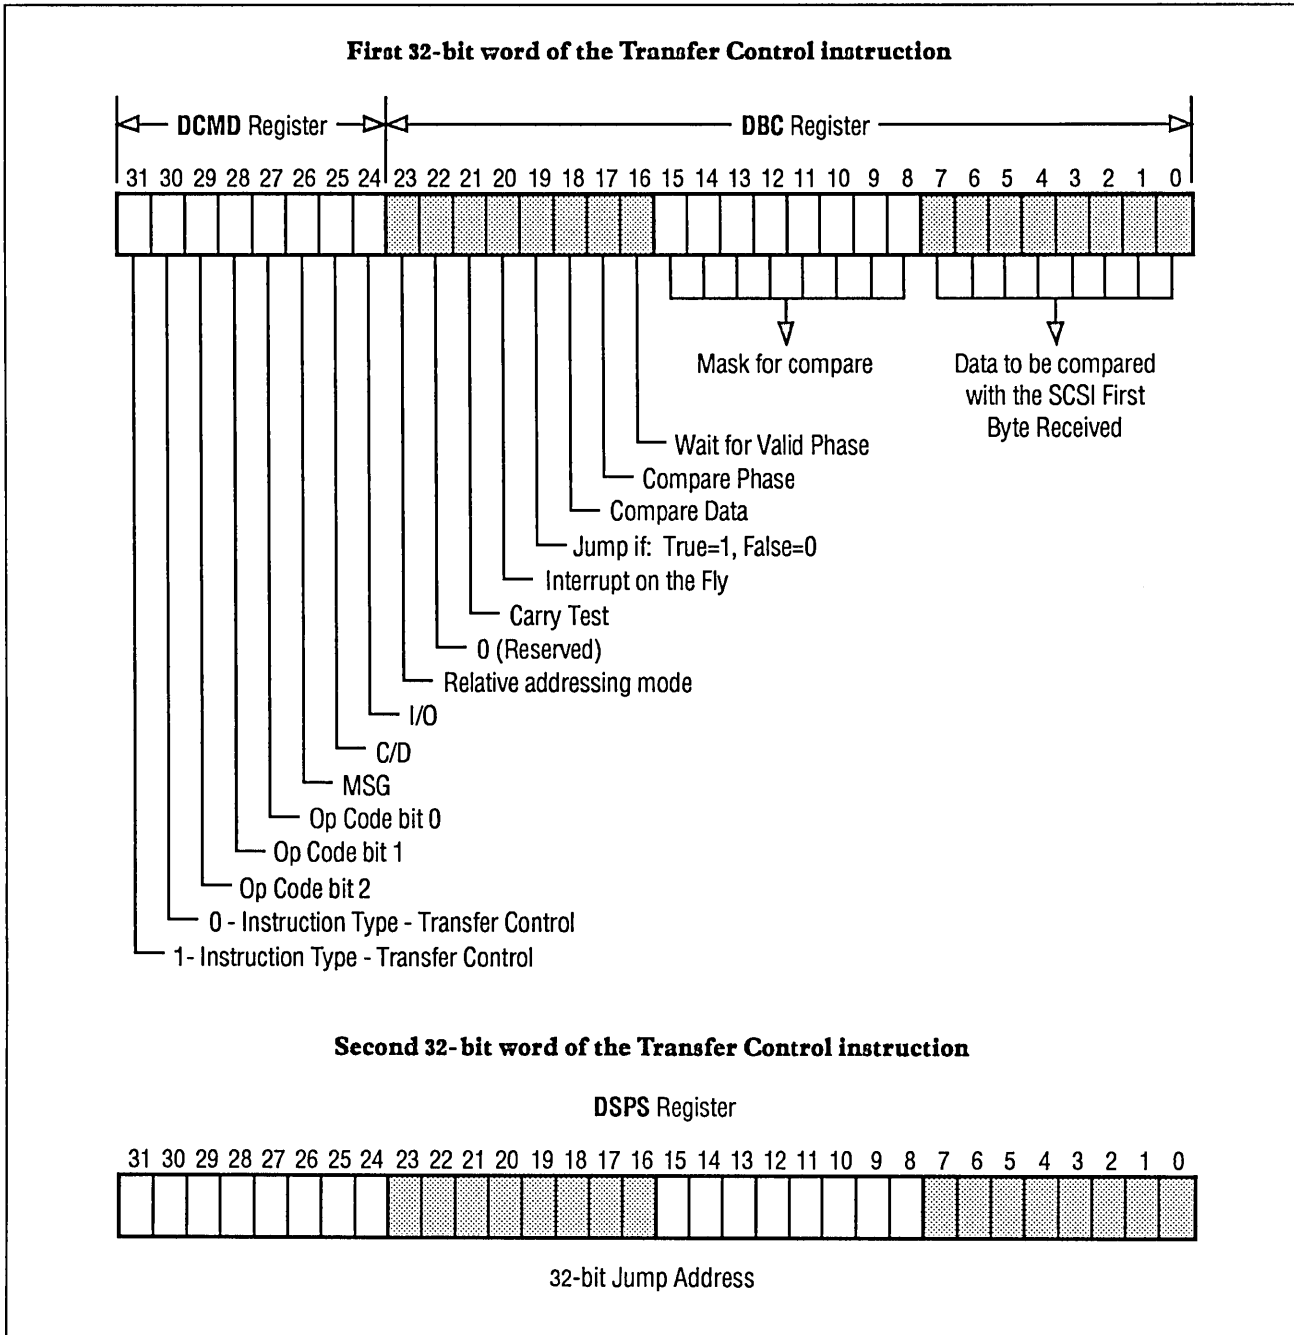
First 32-bit word of the Transfer Control instruction

DCMD Register

DBC Register

31 30 29 28 27 26 25 24 23 22 21 20 19 18 17 16 15 14 13 12 11 10 9 8 7 6 5 4 3 2 1 0

Mask for compare

Data to be compared with the SCSI First Byte Received

Wait for Valid Phase

Compare Phase

Compare Data

Jump if: True=1, False=0

Interrupt on the Fly

Carry Test

0 (Reserved)

Relative addressing mode

I/O

C/D

MSG

Op Code bit 0

Op Code bit 1

Op Code bit 2

0 - Instruction Type - Transfer Control

1- Instruction Type - Transfer Control

Second 32-bit word of the Transfer Control instruction

DSPS Register

31 30 29 28 27 26 25 24 23 22 21 20 19 18 17 16 15 14 13 12 11 10 9 8 7 6 5 4 3 2 1 0

32-bit Jump Address